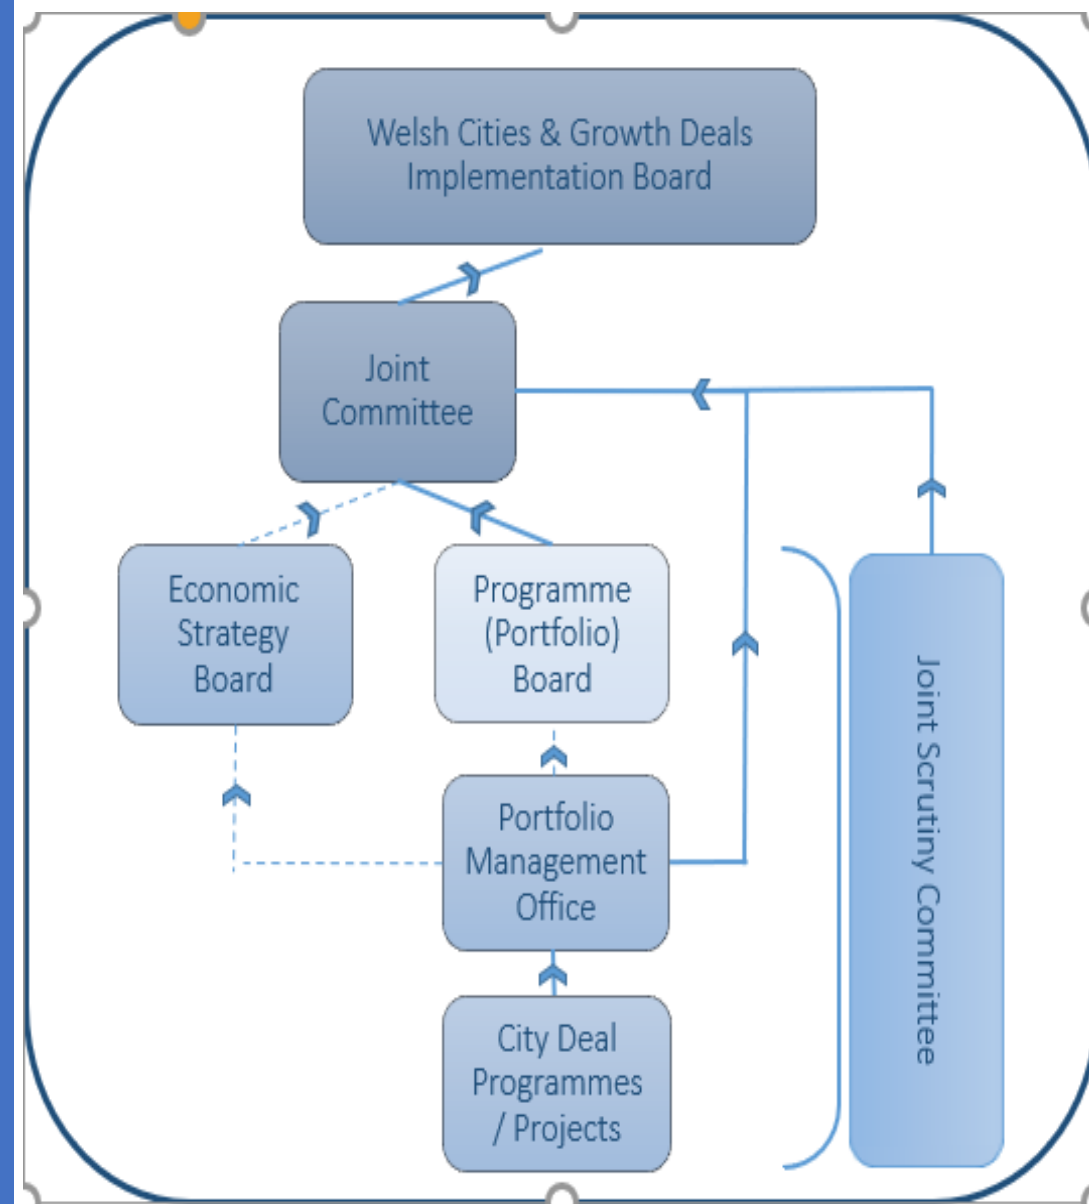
Welsh Cities & Growth Deals Implementation Board

Joint Committee

Economic Strategy Board

Programme (Portfolio) Board

Portfolio Management Office

City Deal Programmes / Projects

Joint Scrutiny Committee